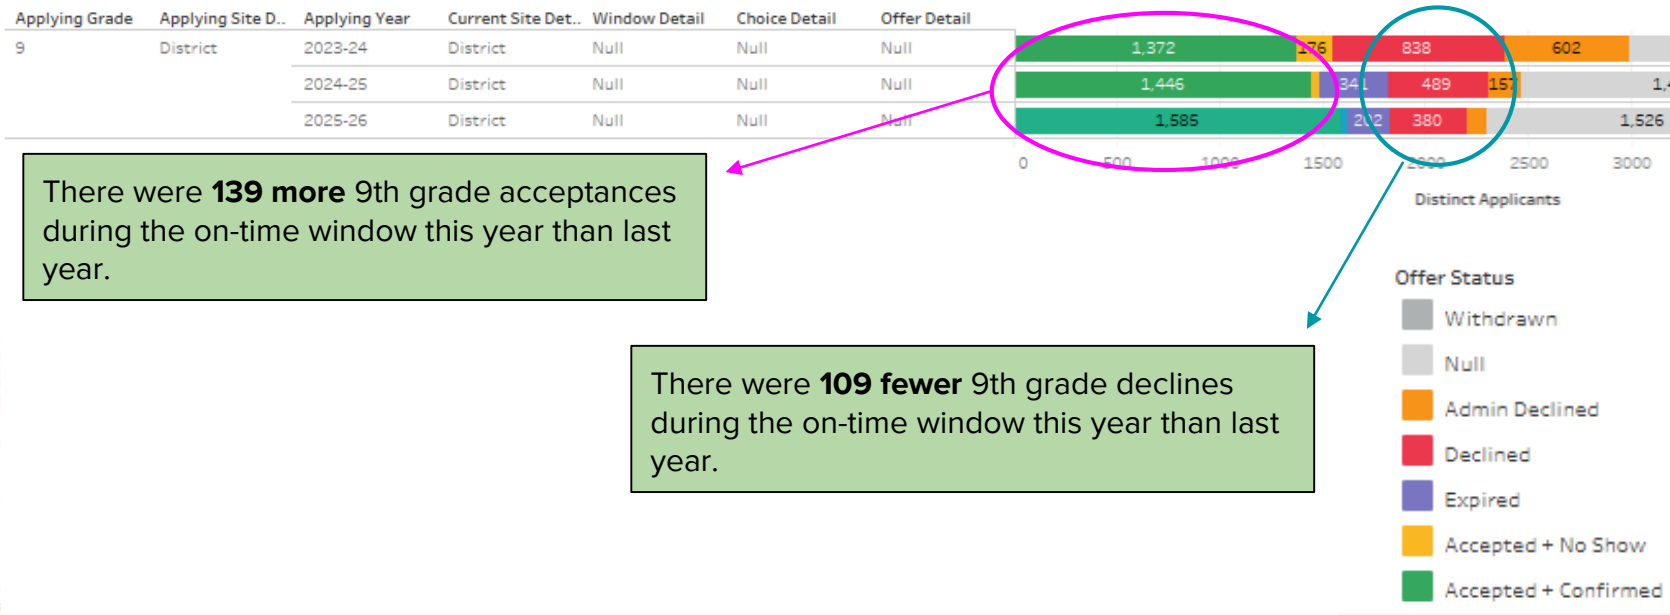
| Applying Grade | Applying Site D.. | Applying Year | Current Site Det.. | Window Detail | Choice Detail | Offer Detail |
|---|---|---|---|---|---|---|
| 9 | District | 2023-24 | District | Null | Null | Null |
| | | 2024-25 | District | Null | Null | Null |
| | | 2025-26 | District | Null | Null | Null |

1,372 176 838 602
1,446 341 489 157 1,
1,585 202 380 1,526

0 500 1000 1500 2000 2500 3000
Distinct Applicants

There were **139 more** 9th grade acceptances during the on-time window this year than last year.

There were **109 fewer** 9th grade declines during the on-time window this year than last year.

Offer Status
Withdrawn
Null
Admin Declined
Declined
Expired
Accepted + No Show
Accepted + Confirmed